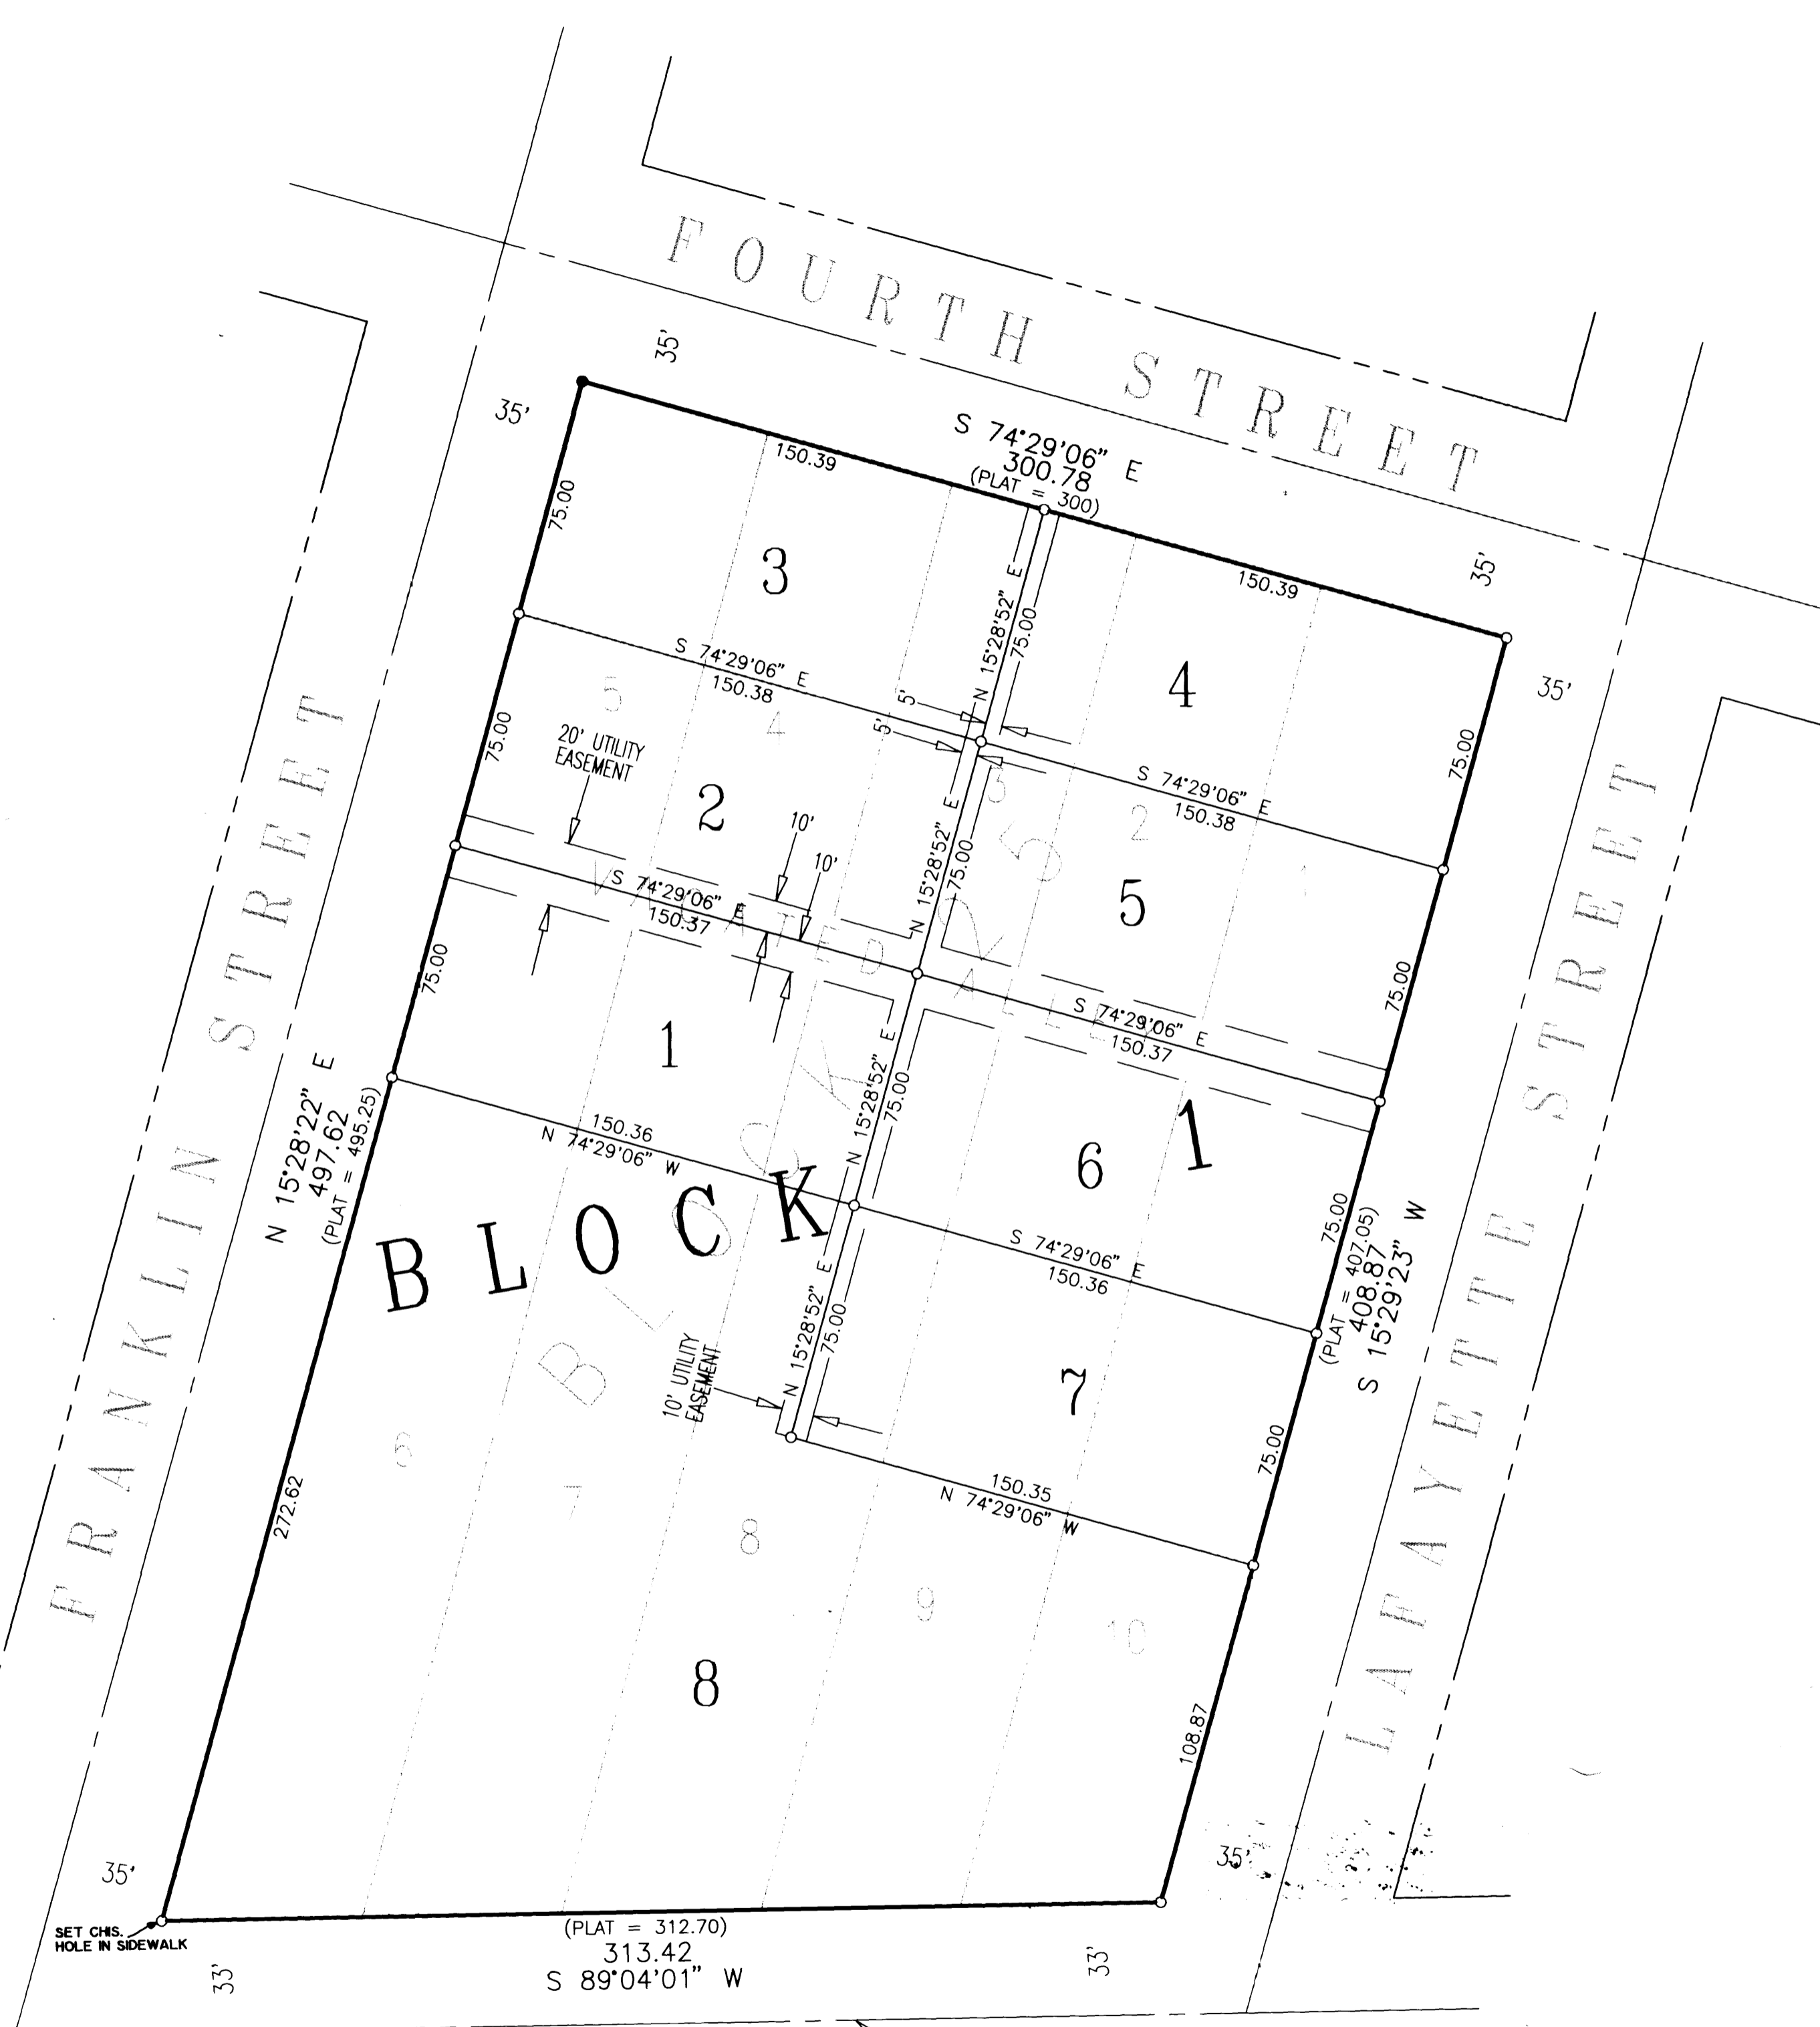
FOURTH STREET

35'

35'

S 74°29'06" E
300.78
(PLAT = 300)

150.39

150.39

35'

35'

75.00

3

4

N 15°28'52" E
75.00

S 74°29'06" E
150.38

5'

5'

75.00

75.00

20' UTILITY EASEMENT

5

4

2

S 74°29'06" E
150.38

3

2

10'

10'

S 74°29'06" E
150.37

VACATED ALLEY

N 15°28'52" E
75.00

5

5

75.00

1

75.00

S 74°29'06" E
150.37

1

FRANKLIN STREET

N 15°28'22" E
497.62
(PLAT = 495.25)

150.36
N 74°29'06" W

N 15°28'52" E
75.00

6

1

BLOCK

S 74°29'06" E
150.36

75.00

(PLAT = 407.05)
408.87
S 15°29'23" W

LAFAYETTE STREET

N 15°28'52" E
75.00

10' UTILITY EASEMENT

7

6

75.00

150.35
N 74°29'06" W

7

8

272.62

9

10

8

108.87

35'

35'

SET CHIS. HOLE IN SIDEWALK

(PLAT = 312.70)
313.42
S 89°04'01" W

33'

33'